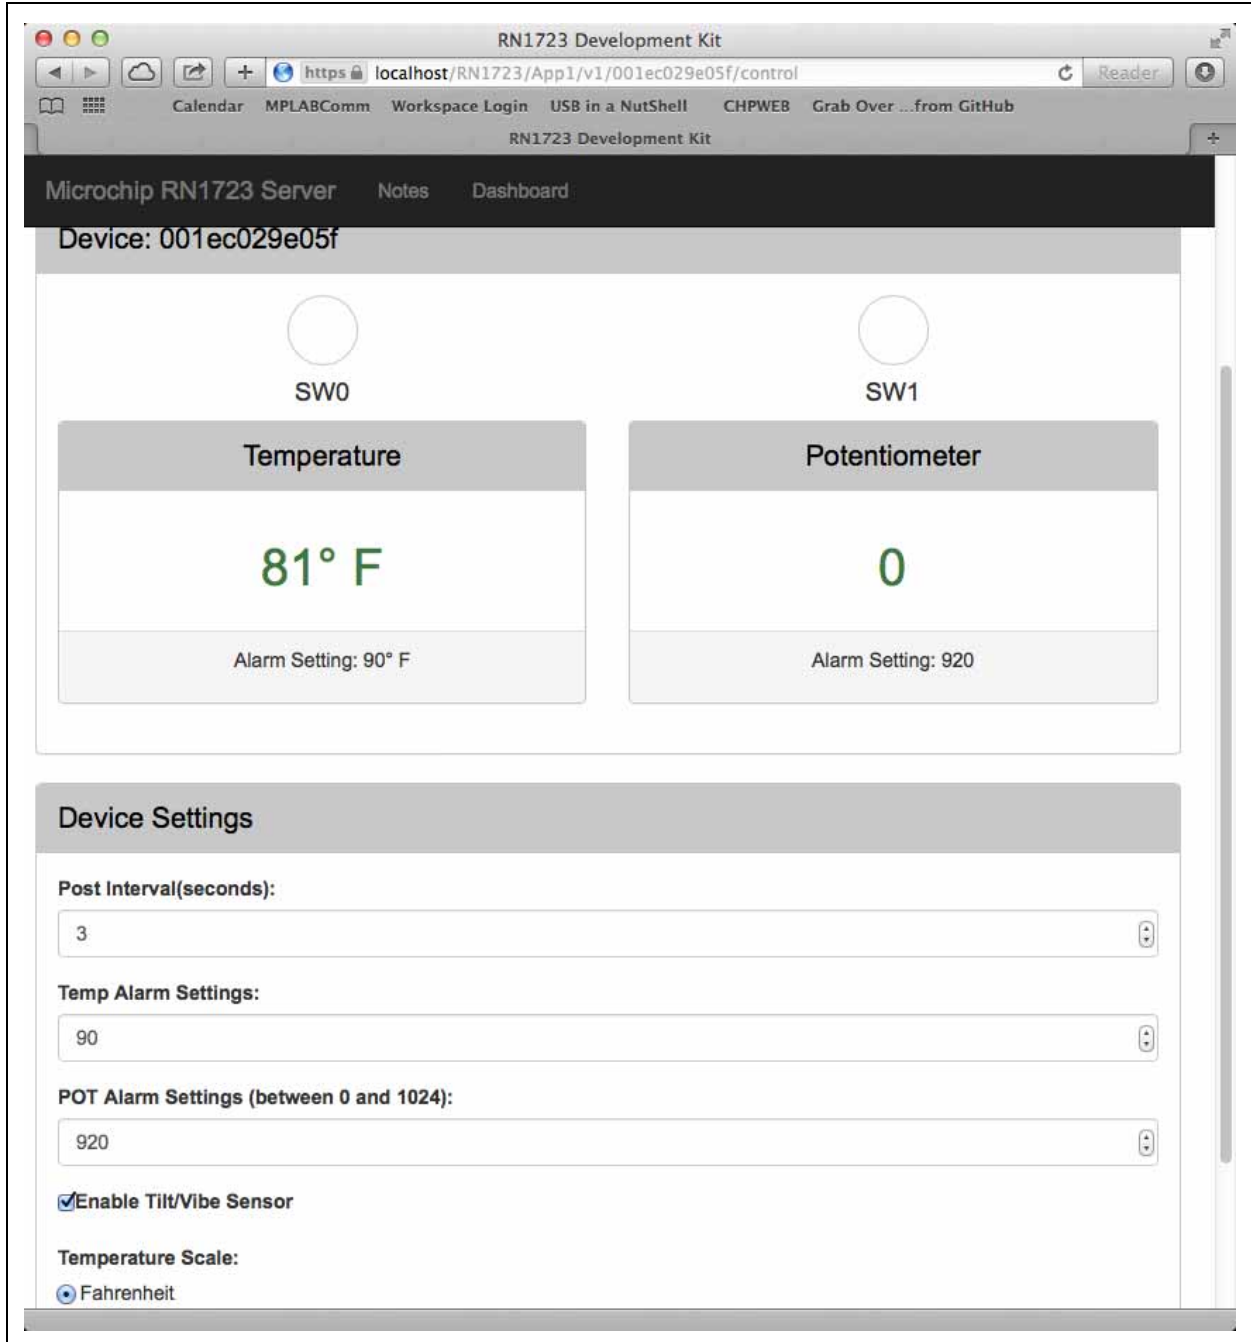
RN1723 Development Kit

https localhost/RN1723/App1/v1/001ec029e05f/control

Reader

Calendar MPLABComm Workspace Login USB in a NutShell CHPWEB Grab Over ...from GitHub

RN1723 Development Kit

Microchip RN1723 Server Notes Dashboard

Device: 001ec029e05f

SW0

SW1

Temperature

81° F

Alarm Setting: 90° F

Potentiometer

0

Alarm Setting: 920

Device Settings

Post Interval(seconds):

3

Temp Alarm Settings:

90

POT Alarm Settings (between 0 and 1024):

920

Enable Tilt/Vibe Sensor

Temperature Scale:

Fahrenheit